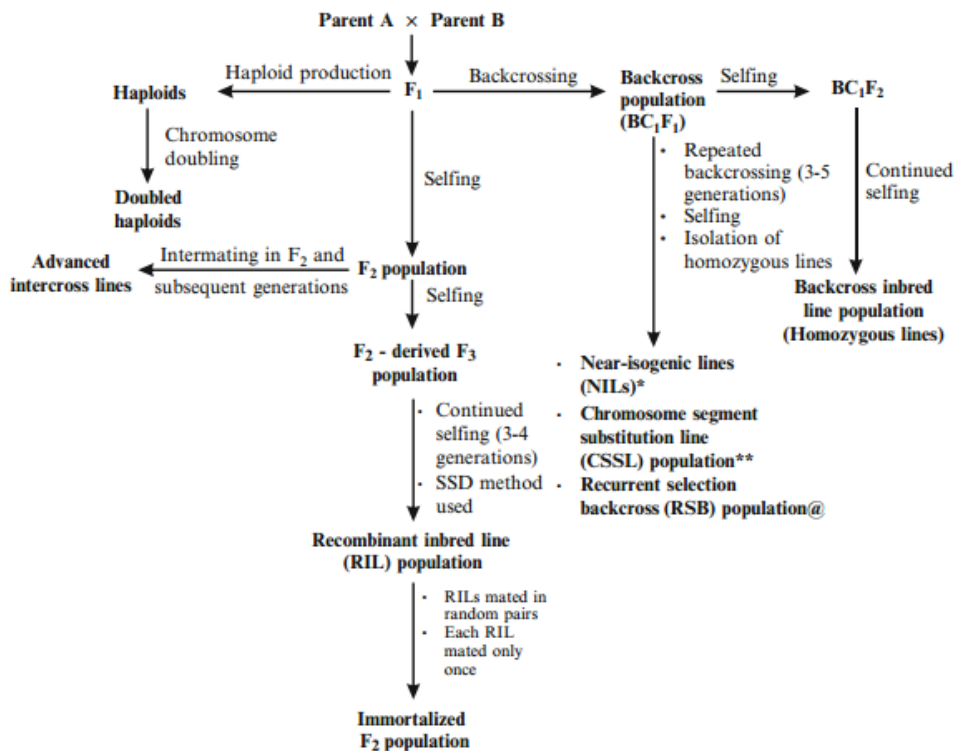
Parent A × Parent B

Haploid production

Haploids

$F_1$

Backcrossing

Backcross population ($BC_1F_1$)

Selfing

$BC_1F_2$

Chromosome doubling

Doubled haploids

Selfing

· Repeated backcrossing (3-5 generations)
· Selfing
· Isolation of homozygous lines

Continued selfing

Advanced intercross lines

Intermating in $F_2$ and subsequent generations

$F_2$ population

Selfing

Backcross inbred line population (Homozygous lines)

$F_2$ - derived $F_3$ population

· Continued selfing (3-4 generations)
· SSD method used

· Near-isogenic lines (NILs)*
· Chromosome segment substitution line (CSSL) population**
· Recurrent selection backcross (RSB) population@

Recombinant inbred line (RIL) population

· RILs mated in random pairs
· Each RIL mated only once

Immortalized $F_2$ population